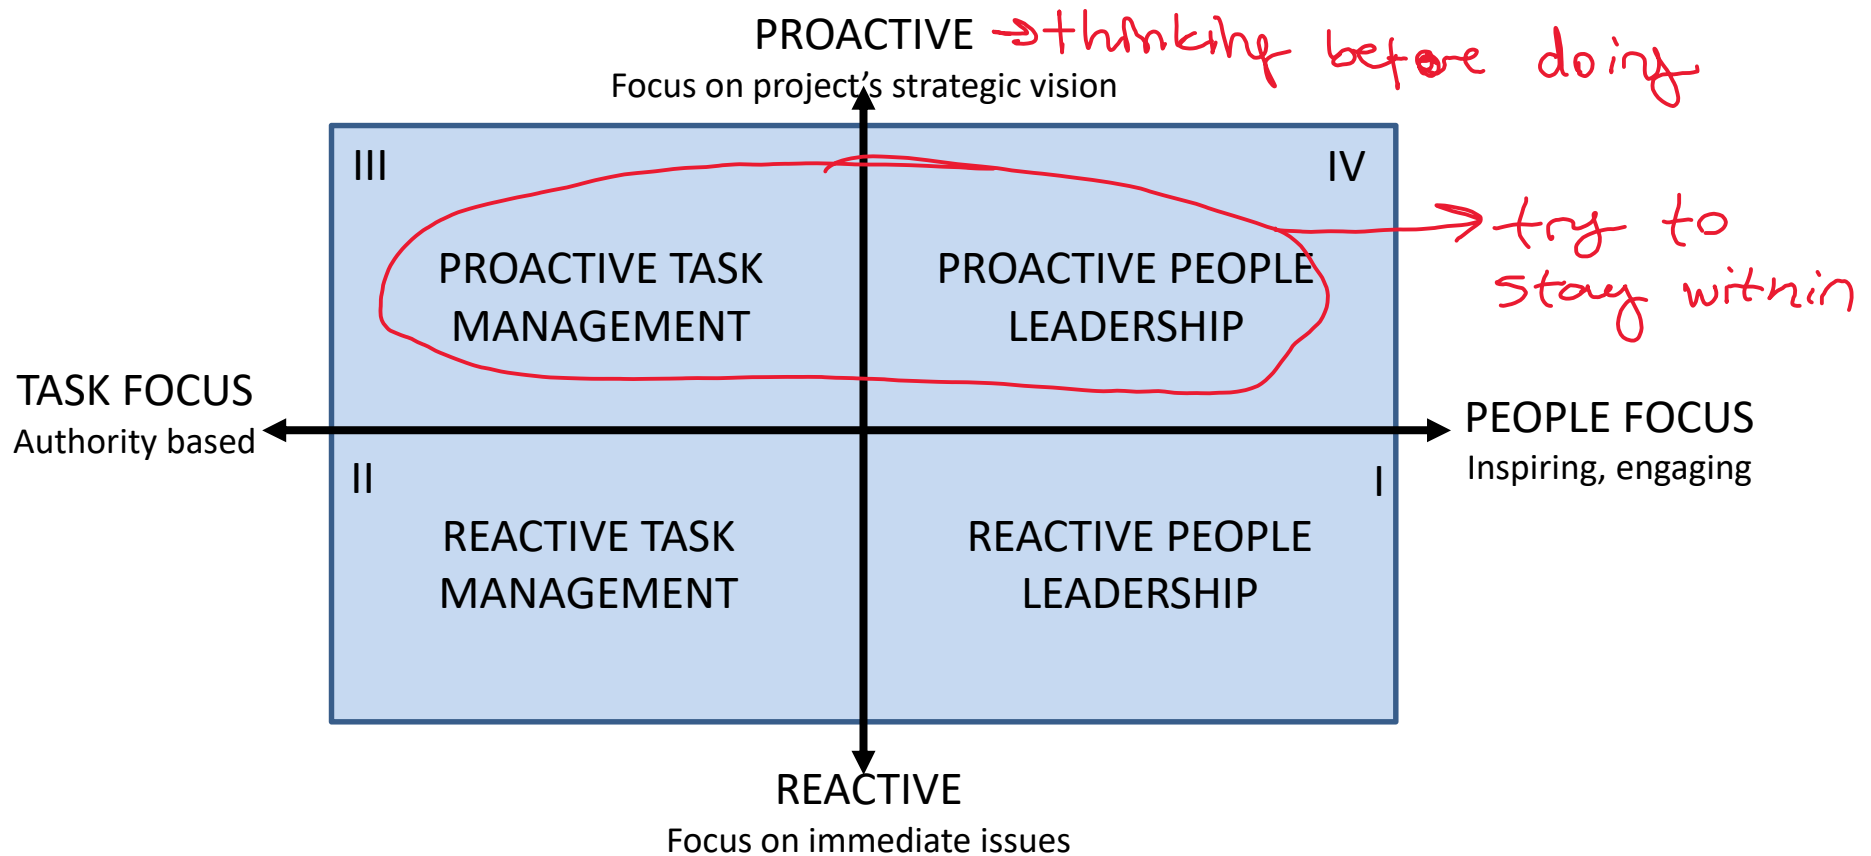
PROACTIVE → thinking before doing
Focus on project's strategic vision

III

IV

PROACTIVE TASK MANAGEMENT

PROACTIVE PEOPLE LEADERSHIP

→ try to stay within

TASK FOCUS
Authority based

PEOPLE FOCUS
Inspiring, engaging

II

I

REACTIVE TASK MANAGEMENT

REACTIVE PEOPLE LEADERSHIP

REACTIVE
Focus on immediate issues